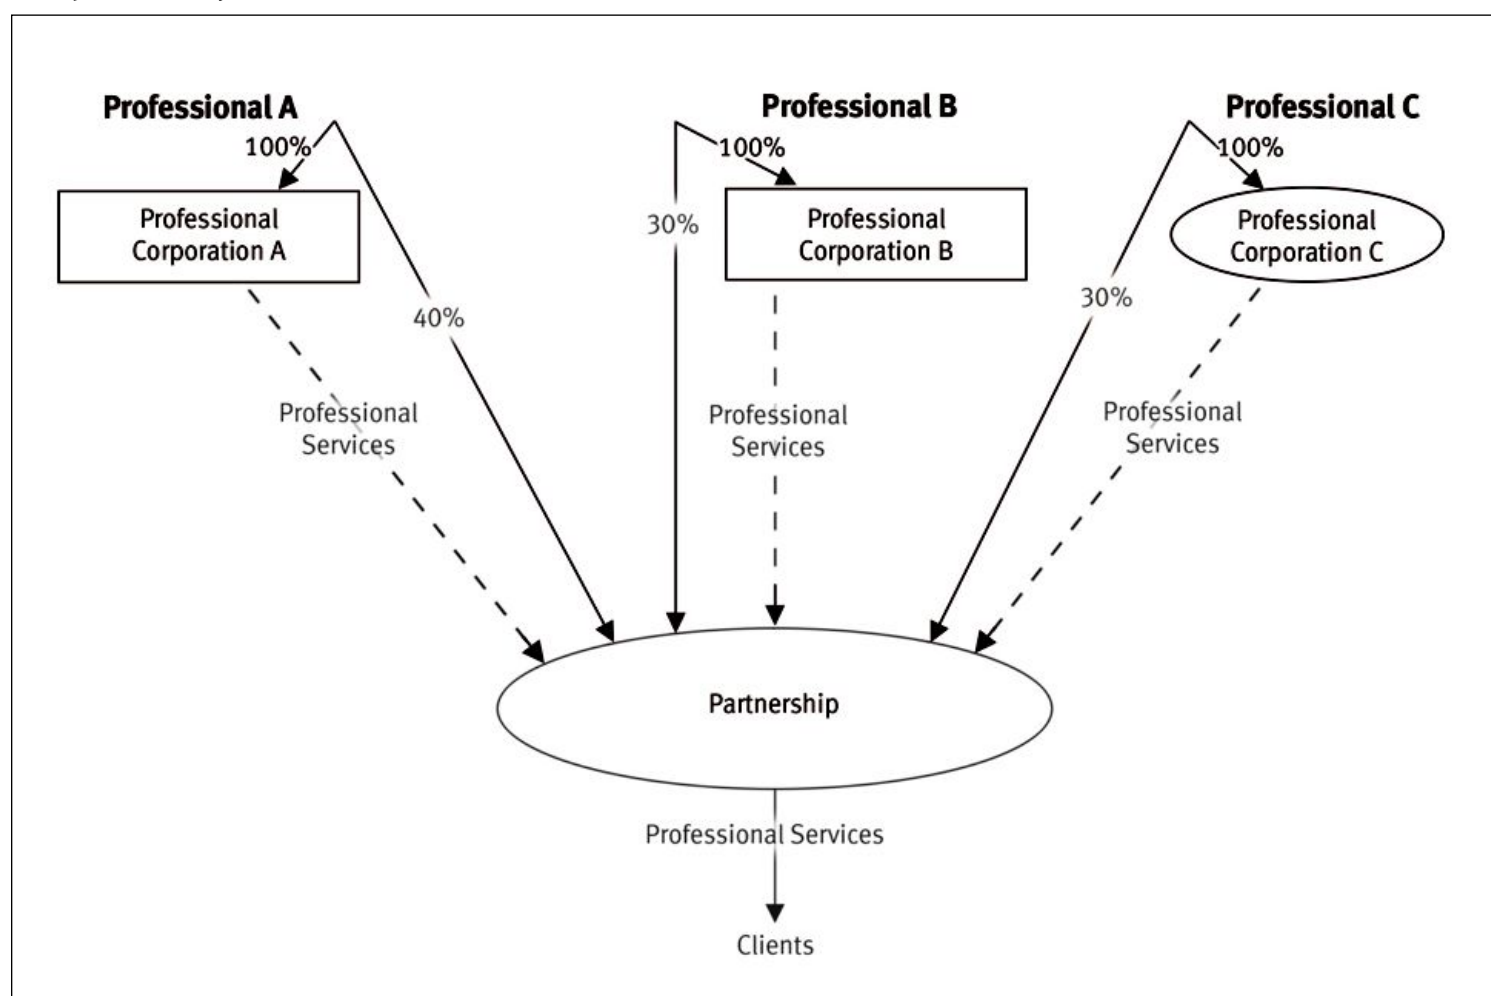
Professional A

100%

Professional Corporation A

40%

Professional Services

Professional B

100%

30%

Professional Corporation B

Professional Services

Professional C

100%

Professional Corporation C

30%

Professional Services

Partnership

Professional Services

Clients